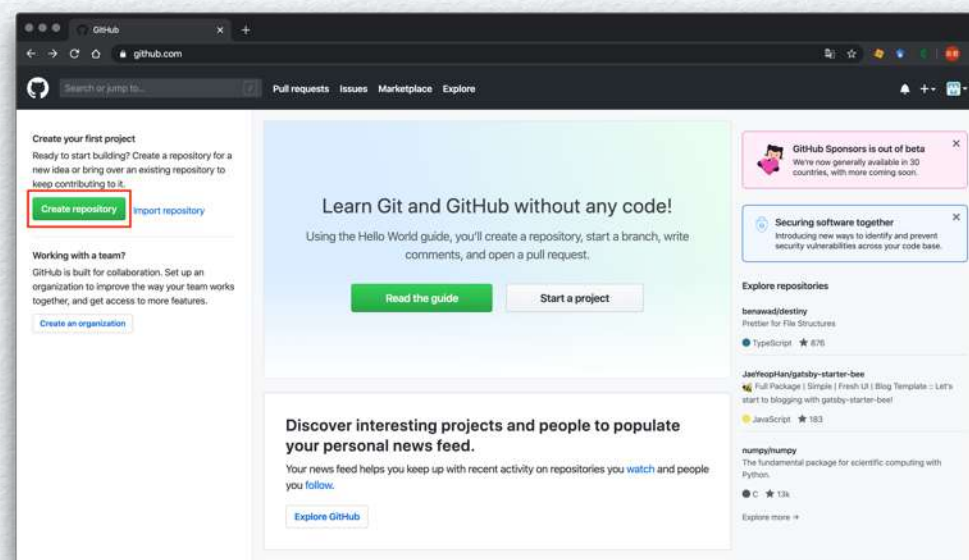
GitHub

github.com

Search or jump to...

Pull requests Issues Marketplace Explore

Create your first project

Ready to start building? Create a repository for a new idea or bring over an existing repository to keep contributing to it.

Create repository Import repository

Working with a team?

GitHub is built for collaboration. Set up an organization to improve the way your team works together, and get access to more features.

Create an organization

Learn Git and GitHub without any code!

Using the Hello World guide, you'll create a repository, start a branch, write comments, and open a pull request.

Read the guide Start a project

Discover interesting projects and people to populate your personal news feed.

Your news feed helps you keep up with recent activity on repositories you watch and people you follow.

Explore GitHub

GitHub Sponsors is out of beta

We're now generally available in 30 countries, with more coming soon.

Securing software together

Introducing new ways to identify and prevent security vulnerabilities across your code base.

Explore repositories

benawad/destiny

Prettier for File Structures

TypeScript ★ 876

JaeYeopHan/gatsby-starter-bee

Full Package | Simple | Fresh UI | Blog Template :: Let's start to blogging with gatsby-starter-bee!

JavaScript ★ 183

numpy/numpy

The fundamental package for scientific computing with Python.

C ★ 13k

Explore more →